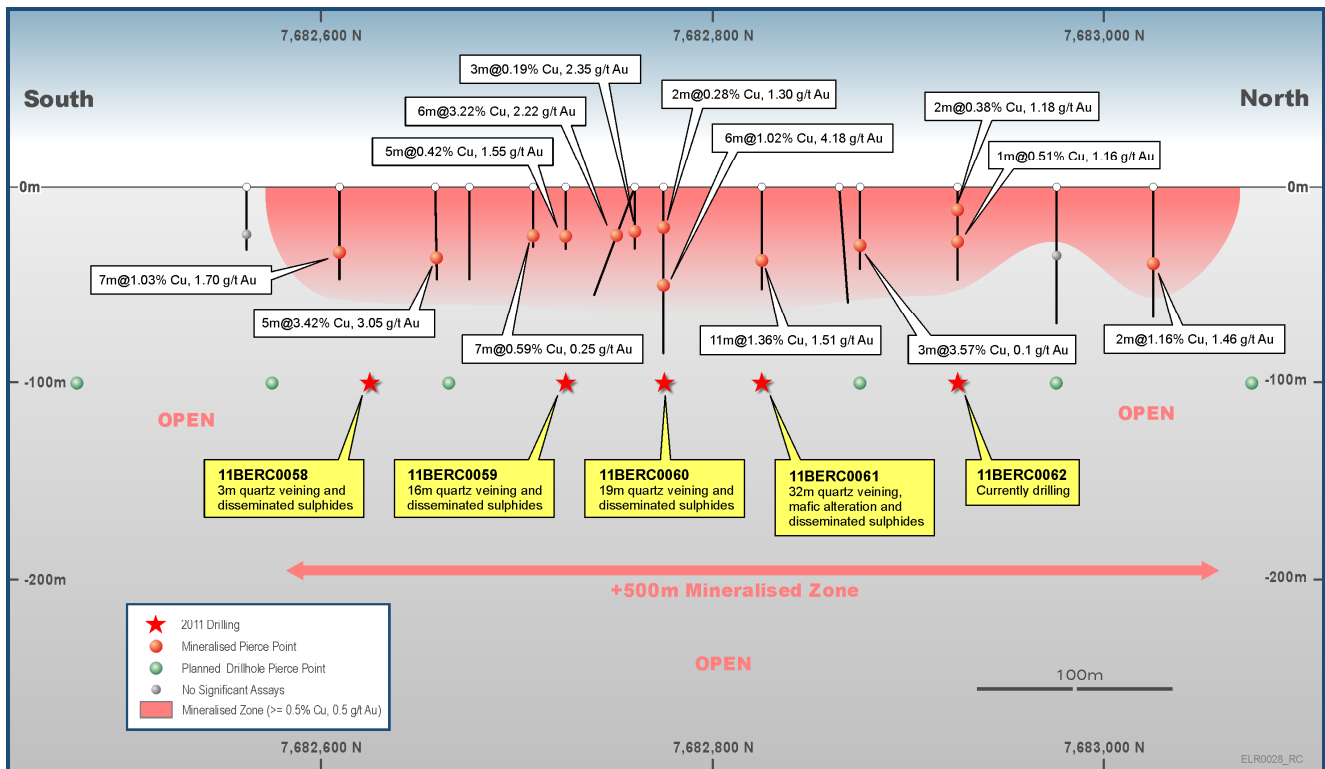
7,682,600 N

7,682,800 N

7,683,000 N

South

North

3m@0.19% Cu, 2.35 g/t Au

6m@3.22% Cu, 2.22 g/t Au

2m@0.28% Cu, 1.30 g/t Au

5m@0.42% Cu, 1.55 g/t Au

6m@1.02% Cu, 4.18 g/t Au

2m@0.38% Cu, 1.18 g/t Au

1m@0.51% Cu, 1.16 g/t Au

0m

0m

7m@1.03% Cu, 1.70 g/t Au

5m@3.42% Cu, 3.05 g/t Au

7m@0.59% Cu, 0.25 g/t Au

11m@1.36% Cu, 1.51 g/t Au

3m@3.57% Cu, 0.1 g/t Au

2m@1.16% Cu, 1.46 g/t Au

-100m

-100m

OPEN

OPEN

11BERC0058
3m quartz veining and disseminated sulphides

11BERC0059
16m quartz veining and disseminated sulphides

11BERC0060
19m quartz veining and disseminated sulphides

11BERC0061
32m quartz veining, mafic alteration and disseminated sulphides

11BERC0062
Currently drilling

-200m

-200m

+500m Mineralised Zone

2011 Drilling

Mineralised Pierce Point

Planned Drillhole Pierce Point

No Significant Assays

Mineralised Zone (>= 0.5% Cu, 0.5 g/t Au)

OPEN

100m

7,682,600 N

7,682,800 N

7,683,000 N

ELR0028_RC